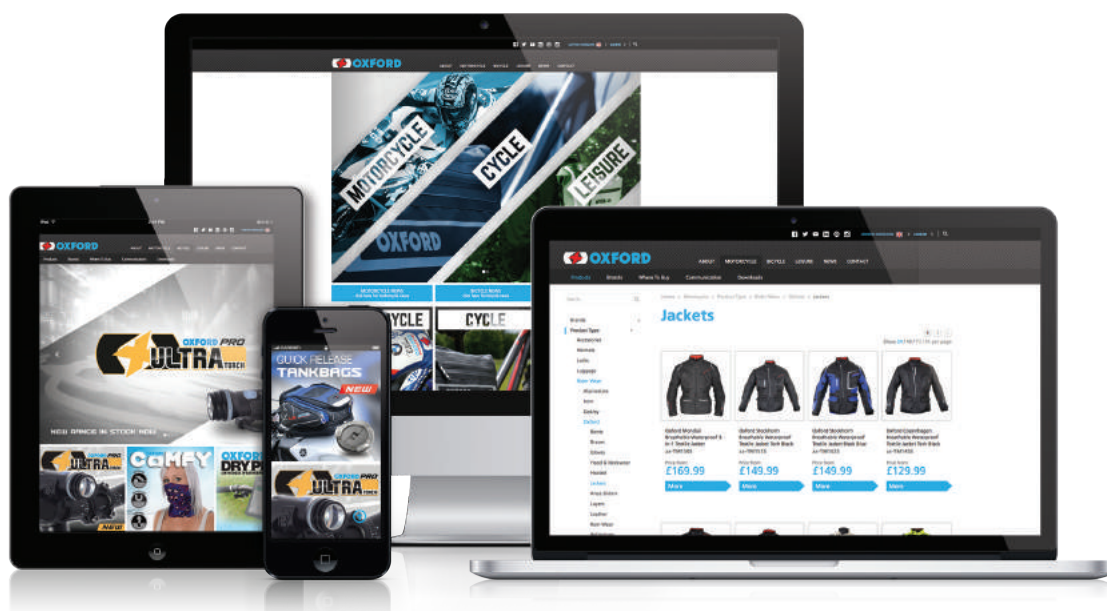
OXFORD

ABOUT MOTORCYCLE BICYCLE LEISURE NEWS CONTACT

MOTORCYCLE

CYCLE

LEISURE

OXFORD

CYCLE CYCLE

OXFORD

OXFORD PRO ULTRA TORCH

NEW RANGE IN STOCK NOW

ULTRA

CaMFY

DRY

QUICK RELEASE TANKBAGS

NEW

OXFORD PRO ULTRA

OXFORD

ABOUT MOTORCYCLE BICYCLE LEISURE NEWS CONTACT

Products Brands Where To Buy Communication Downloads

Home / Motorcycle / Product Type / Rider Wear / Clothes / Jackets

Jackets

Brands
Product Type
Accessories
Helmets
Locks
Luggage
Rider Wear
Boots
Gloves
Jackets
Leather
Rain Wear

Oxford Mondial Breathable Waterproof 3 in 1 Textile Jacket
£169.99
More

Oxford Stockholm Breathable Waterproof Textile Jacket Tech Black
£149.99
More

Oxford Stockholm Breathable Waterproof Textile Jacket Tech Blue
£149.99
More

Oxford Copenhagen Breathable Waterproof Textile Jacket Tech Black
£129.99
More